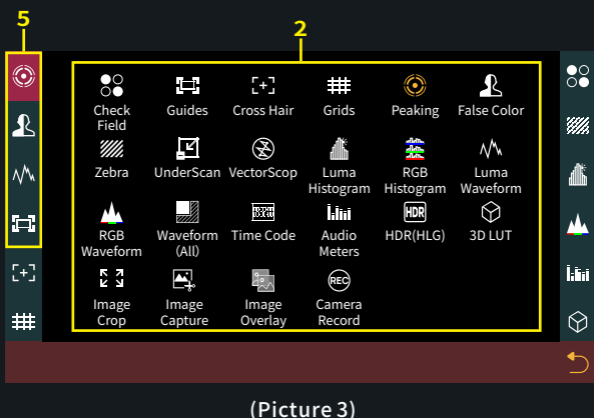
5

2

Check Field

Guides

Cross Hair

Grids

Peaking

False Color

Zebra

UnderScan

VectorScop

Luma Histogram

RGB Histogram

Luma Waveform

RGB Waveform

Waveform (All)

Time Code

Audio Meters

HDR(HLG)

3D LUT

Image Crop

Image Capture

Image Overlay

Camera Record

HDR

REC

(Picture 3)